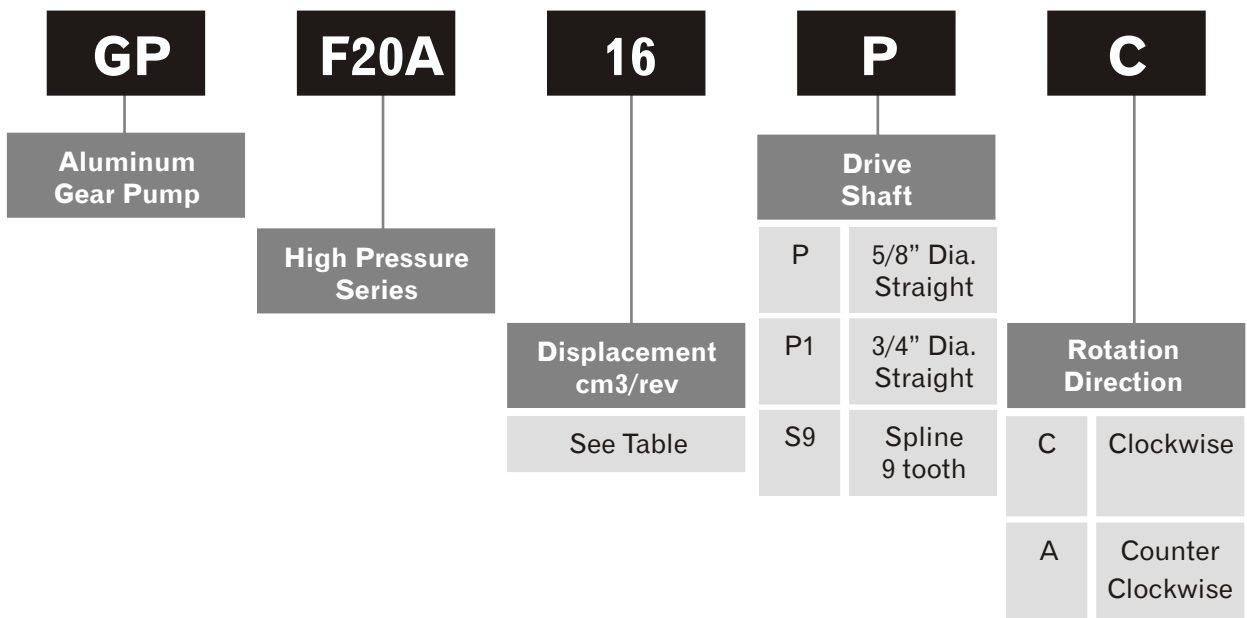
GP F20A 16 P C

Aluminum Gear Pump

High Pressure Series

Displacement cm3/rev

See Table

Drive Shaft

| P | 5/8" Dia. Straight |
|---|---|
| P1 | 3/4" Dia. Straight |
| S9 | Spline 9 tooth |

Rotation Direction

| C | Clockwise |
|---|---|
| A | Counter Clockwise |